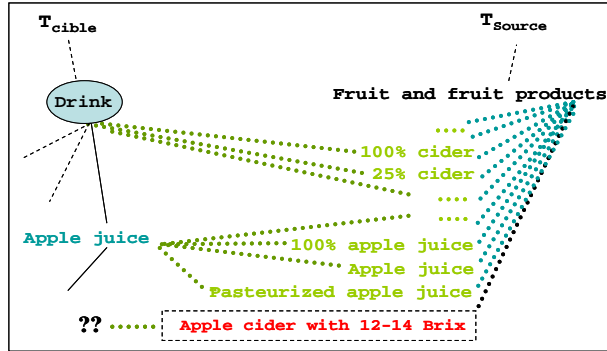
$T_{cible}$

$T_{Source}$

Drink

Fruit and fruit products

....

100% cider

25% cider

....

....

Apple juice

100% apple juice

Apple juice

Pasteurized apple juice

??

Apple cider with 12-14 Brix